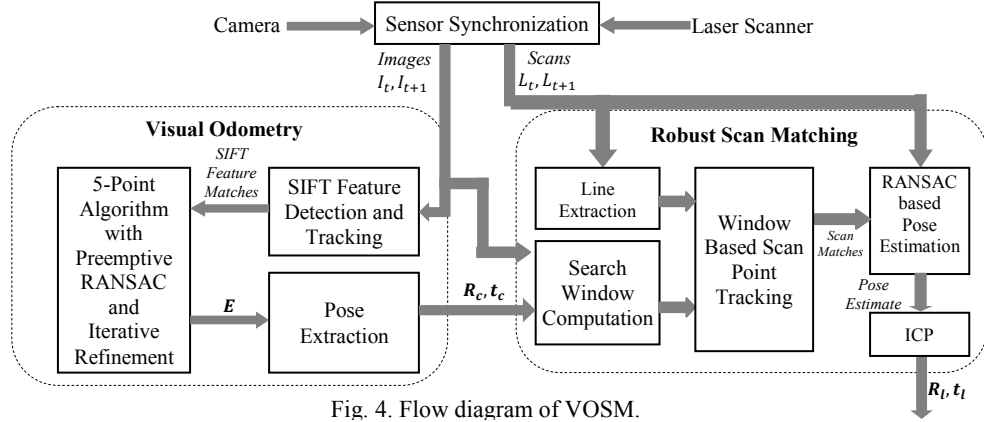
Camera

Sensor Synchronization

Laser Scanner

*Images* $I_t, I_{t+1}$

*Scans* $L_t, L_{t+1}$

**Visual Odometry**

*SIFT Feature Matches*

5-Point Algorithm with Preemptive RANSAC and Iterative Refinement

SIFT Feature Detection and Tracking

$\boldsymbol{E}$

Pose Extraction

$\boldsymbol{R_c}, \boldsymbol{t_c}$

**Robust Scan Matching**

Line Extraction

Search Window Computation

Window Based Scan Point Tracking

*Scan Matches*

RANSAC based Pose Estimation

*Pose Estimate*

ICP

$\boldsymbol{R_l}, \boldsymbol{t_l}$

Fig. 4. Flow diagram of VOSM.